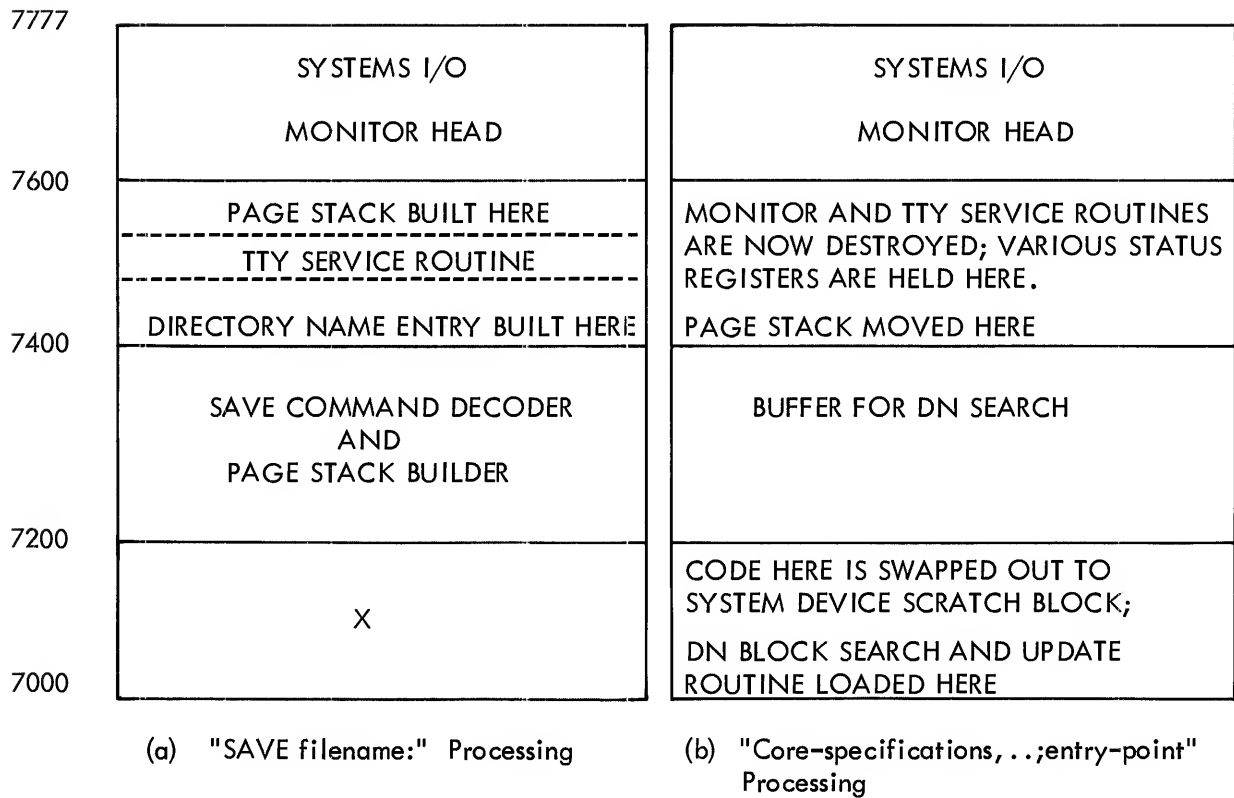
7777

SYSTEMS I/O

MONITOR HEAD

7600

PAGE STACK BUILT HERE

TTY SERVICE ROUTINE

DIRECTORY NAME ENTRY BUILT HERE

7400

SAVE COMMAND DECODER AND PAGE STACK BUILDER

7200

X

7000

(a) "SAVE filename:" Processing

SYSTEMS I/O

MONITOR HEAD

MONITOR AND TTY SERVICE ROUTINES ARE NOW DESTROYED; VARIOUS STATUS REGISTERS ARE HELD HERE.

PAGE STACK MOVED HERE

BUFFER FOR DN SEARCH

CODE HERE IS SWAPPED OUT TO SYSTEM DEVICE SCRATCH BLOCK;

DN BLOCK SEARCH AND UPDATE ROUTINE LOADED HERE

(b) "Core-specifications, ..;entry-point" Processing